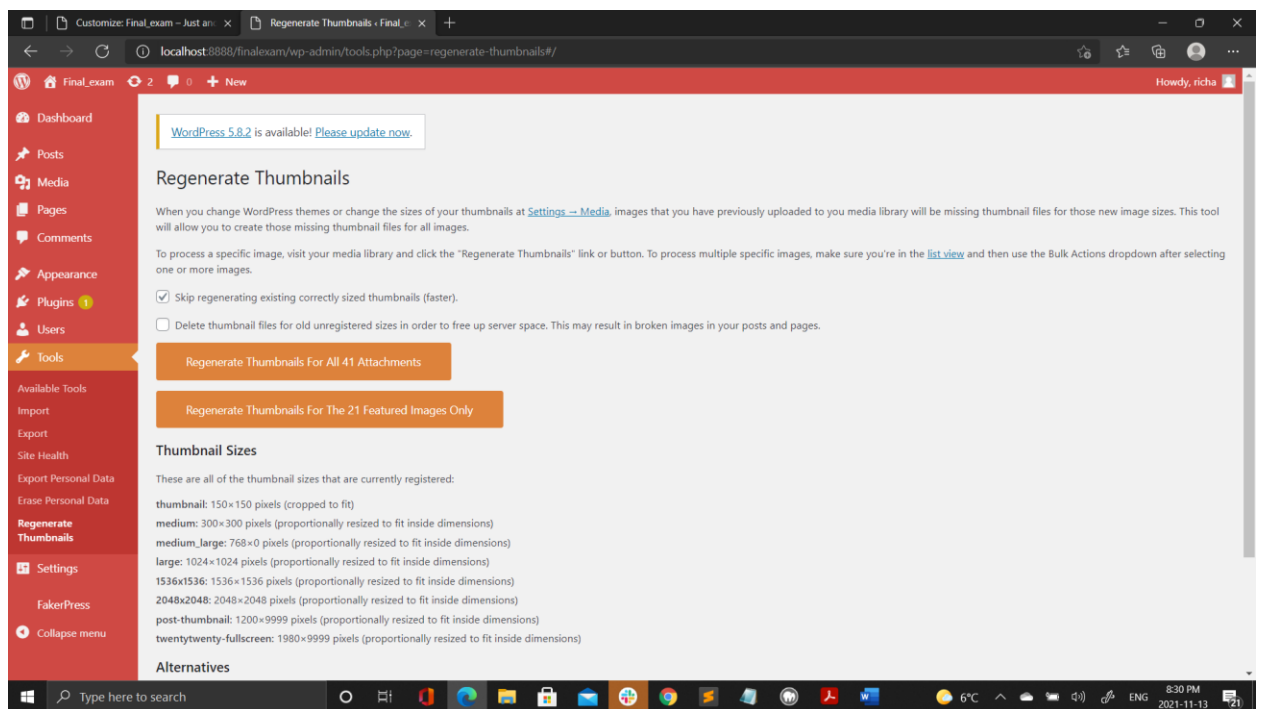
Customize: Final_exam – Just an
Regenerate Thumbnails ‹ Final_e
localhost:8888/finalexam/wp-admin/tools.php?page=regenerate-thumbnails#/

Final_exam 2 0 New
Howdy, richa

Dashboard
Posts
Media
Pages
Comments
Appearance
Plugins 1
Users
Tools
Available Tools
Import
Export
Site Health
Export Personal Data
Erase Personal Data
Regenerate Thumbnails
Settings
FakerPress
Collapse menu

WordPress 5.8.2 is available! Please update now.

Regenerate Thumbnails

When you change WordPress themes or change the sizes of your thumbnails at Settings → Media, images that you have previously uploaded to you media library will be missing thumbnail files for those new image sizes. This tool will allow you to create those missing thumbnail files for all images.

To process a specific image, visit your media library and click the "Regenerate Thumbnails" link or button. To process multiple specific images, make sure you're in the list view and then use the Bulk Actions dropdown after selecting one or more images.

Skip regenerating existing correctly sized thumbnails (faster).

Delete thumbnail files for old unregistered sizes in order to free up server space. This may result in broken images in your posts and pages.

Regenerate Thumbnails For All 41 Attachments

Regenerate Thumbnails For The 21 Featured Images Only

Thumbnail Sizes

These are all of the thumbnail sizes that are currently registered:

thumbnail: 150×150 pixels (cropped to fit)
medium: 300×300 pixels (proportionally resized to fit inside dimensions)
medium_large: 768×0 pixels (proportionally resized to fit inside dimensions)
large: 1024×1024 pixels (proportionally resized to fit inside dimensions)
1536x1536: 1536×1536 pixels (proportionally resized to fit inside dimensions)
2048x2048: 2048×2048 pixels (proportionally resized to fit inside dimensions)
post-thumbnail: 1200×9999 pixels (proportionally resized to fit inside dimensions)
twentytwenty-fullscreen: 1980×9999 pixels (proportionally resized to fit inside dimensions)

Alternatives

Type here to search
6°C ENG 8:30 PM 2021-11-13 21